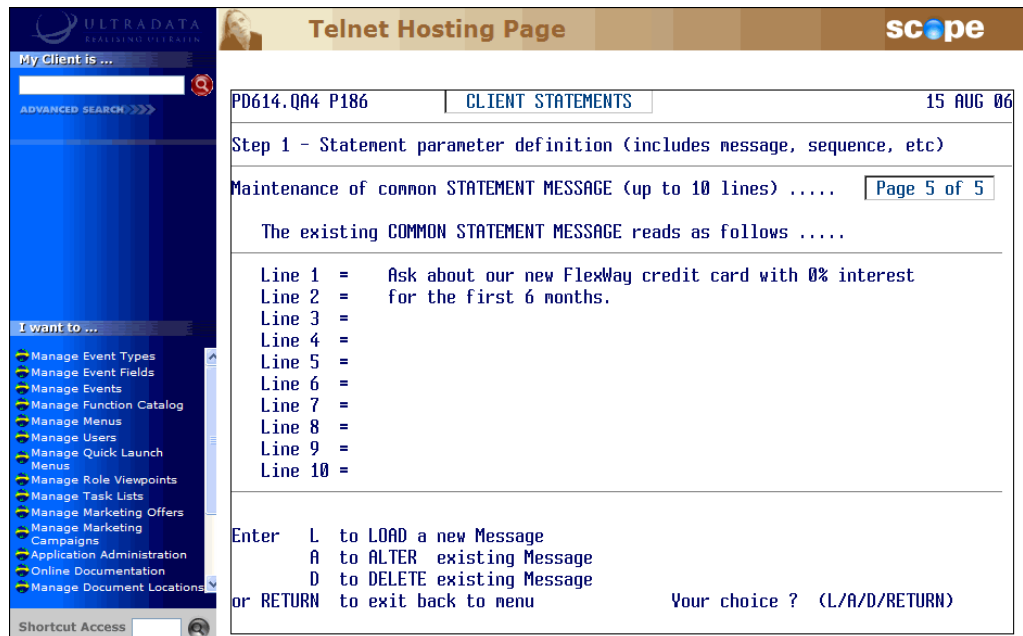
ULTRADATA
REALISING ULTRAGAIN

Telnet Hosting Page

scope

My Client is ...

ADVANCED SEARCH

I want to ...

Manage Event Types
Manage Event Fields
Manage Events
Manage Function Catalog
Manage Menus
Manage Users
Manage Quick Launch Menus
Manage Role Viewpoints
Manage Task Lists
Manage Marketing Offers
Manage Marketing Campaigns
Application Administration
Online Documentation
Manage Document Locations

Shortcut Access

PD614.QA4 P186 | CLIENT STATEMENTS | 15 AUG 06

Step 1 - Statement parameter definition (includes message, sequence, etc)

Maintenance of common STATEMENT MESSAGE (up to 10 lines) ..... Page 5 of 5

The existing COMMON STATEMENT MESSAGE reads as follows .....

Line 1 = Ask about our new FlexWay credit card with 0% interest
Line 2 = for the first 6 months.
Line 3 =
Line 4 =
Line 5 =
Line 6 =
Line 7 =
Line 8 =
Line 9 =
Line 10 =

Enter L to LOAD a new Message
A to ALTER existing Message
D to DELETE existing Message
or RETURN to exit back to menu Your choice ? (L/A/D/RETURN)